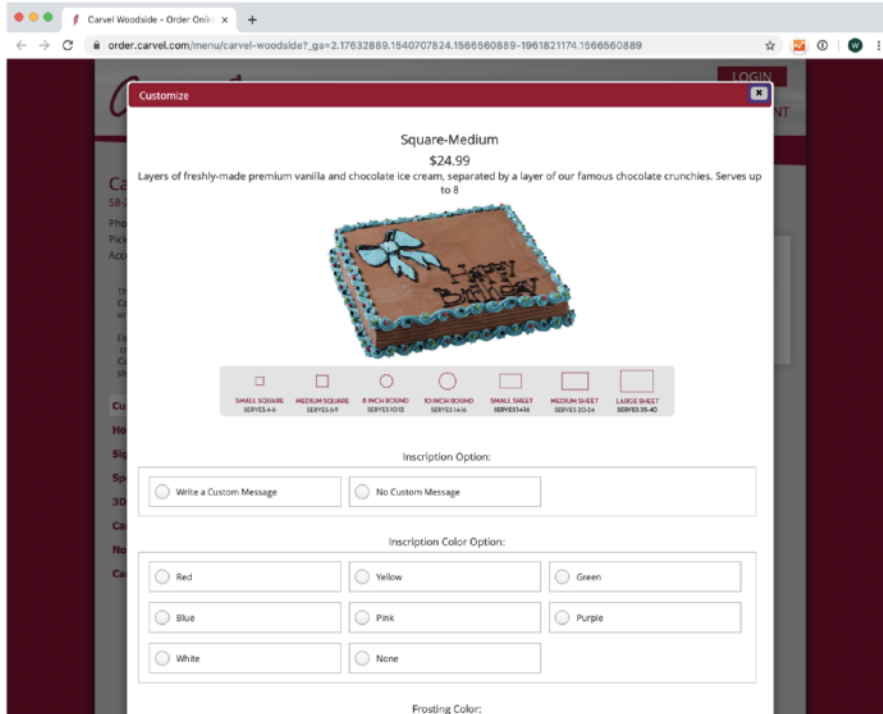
Carvel Woodside - Order Onli ×

order.carvel.com/menu/carvel-woodside?_ga=2.17632889.1540707824.1566560889-1961821174.1566560889

LOGIN

Customize

Square-Medium

$24.99

Layers of freshly-made premium vanilla and chocolate ice cream, separated by a layer of our famous chocolate crunchies. Serves up to 8

Happy Birthday

SMALL SQUARE SERVES 4-6
MEDIUM SQUARE SERVES 6-9
8 INCH ROUND SERVES 10-12
10 INCH ROUND SERVES 14-16
SMALL SHEET SERVES 14-16
MEDIUM SHEET SERVES 20-24
LARGE SHEET SERVES 35-40

Inscription Option:

Write a Custom Message
No Custom Message

Inscription Color Option:

Red
Yellow
Green
Blue
Pink
Purple
White
None

Frosting Color: